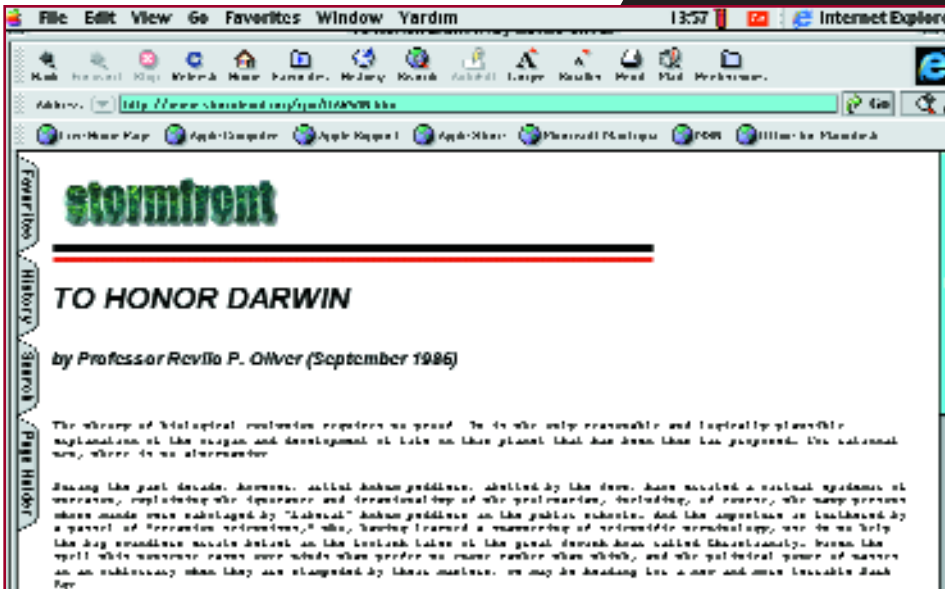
File Edit View Go Favorites Window Yardım 13:57 Internet Explore

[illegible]

Back Forward Stop Refresh Home AutoFill Larger Smaller Print Mail Preferences

Address: http://www.stormfront.org/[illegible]

Go

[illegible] Apple Computer Apple Support Apple Store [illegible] MSN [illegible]

Favorites History Search Page Holder

stormfront

TO HONOR DARWIN

by Professor Revilo P. Oliver (September 1986)

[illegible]

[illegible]